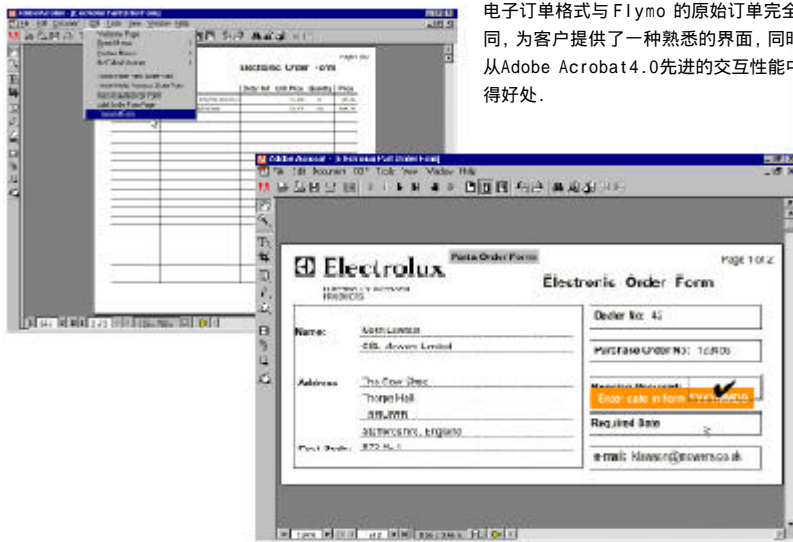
电子订单格式与 Flymo 的原始订单完全同，为客户提供了一种熟悉的界面，同时从Adobe Acrobat4.0先进的交互性能中得好处.

Adobe Acrobat - [Electronic Purchase Order Form]
File Edit Document Tools View Window Help

Paste Order Form

Electrolux

Page 1 of 2

Electronic Order Form

Order No: 45

Name:

GBL Mowers Limited

Purchase Order No: 123456

Address:

The Cow Shed

Thorpe Hall

Staffordshire, England

Enter date in form

Required Date

Post Code:

e-mail: klawson@mowers.co.uk

Electronic Order Form

Order Ref Unit Price Quantity Price